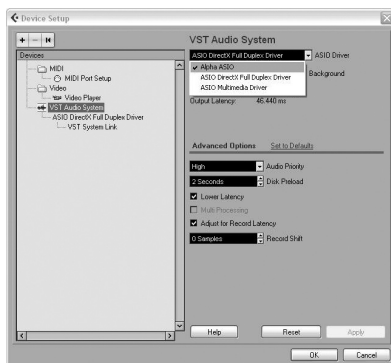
Device Setup

+ − ⏮

Devices
MIDI
MIDI Port Setup
Video
Video Player
VST Audio System
ASIO DirectX Full Duplex Driver
VST System Link

VST Audio System

ASIO DirectX Full Duplex Driver
ASIO Driver
✓ Alpha ASIO
ASIO DirectX Full Duplex Driver
ASIO Multimedia Driver
Background

Output Latency: 46.440 ms

Advanced Options
Set to Defaults

High
Audio Priority
2 Seconds
Disk Preload
Lower Latency
Multi Processing
Adjust for Record Latency
0 Samples
Record Shift

Help
Reset
Apply

OK
Cancel